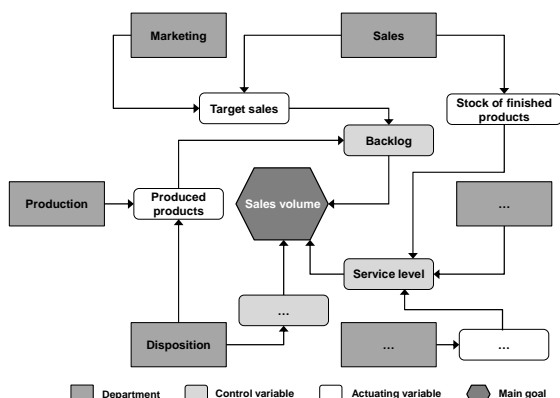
Marketing

Sales

Target sales

Stock of finished products

Backlog

Production

Produced products

Sales volume

...

Service level

...

Disposition

...

...

Department

Control variable

Actuating variable

Main goal